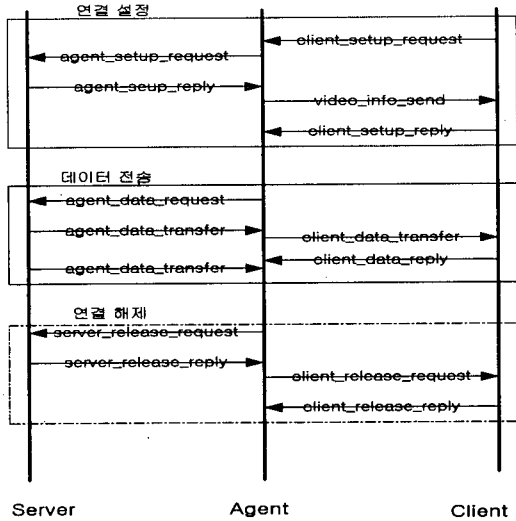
연결 설정

client_setup_request

agent_setup_request

agent_seup_reply

video_info_send

client_setup_reply

데이터 전송

agent_data_request

agent_data_transfer

client_data_transfer

client_data_reply

agent_data_transfer

연결 해제

server_release_request

server_release_reply

client_release_request

client_release_reply

Server

Agent

Client